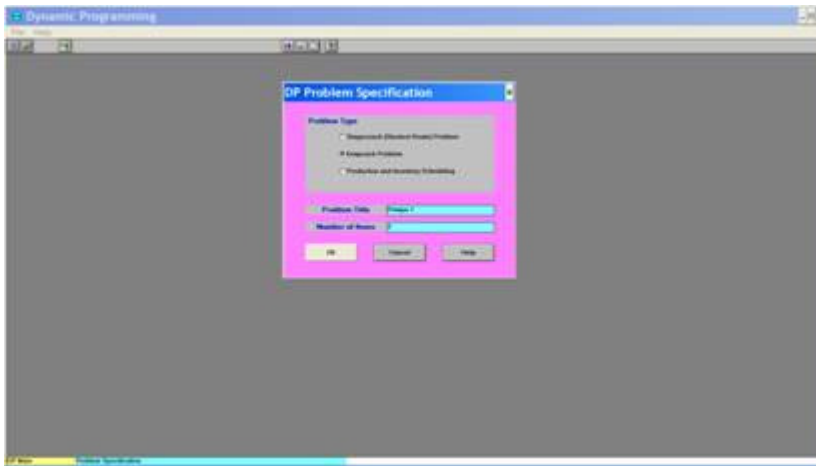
Dynamic Programming

File Help

DP Problem Specification

Problem Type

Stagecoach (Shortest Route) Problem

Knapsack Problem

Production and Inventory Scheduling

Problem Title

Number of Items

OK

Cancel

Help

DP Menu

Problem Specification